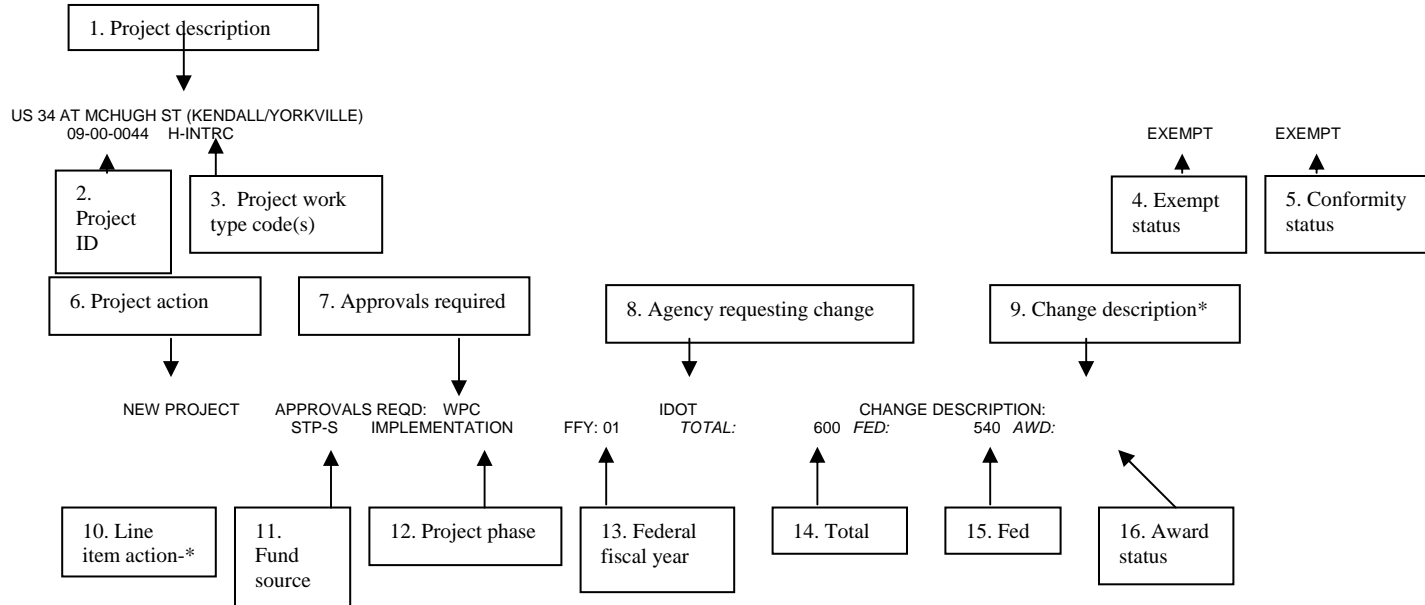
1. Project description

US 34 AT MCHUGH ST (KENDALL/YORKVILLE)
09-00-0044 H-INTRC

EXEMPT EXEMPT

2. Project ID

3. Project work type code(s)

4. Exempt status

5. Conformity status

6. Project action

7. Approvals required

8. Agency requesting change

9. Change description*

NEW PROJECT APPROVALS REQD: WPC IDOT CHANGE DESCRIPTION:
STP-S IMPLEMENTATION FFY: 01 *TOTAL:* 600 *FED:* 540 *AWD:*

10. Line item action-*

11. Fund source

12. Project phase

13. Federal fiscal year

14. Total

15. Fed

16. Award status